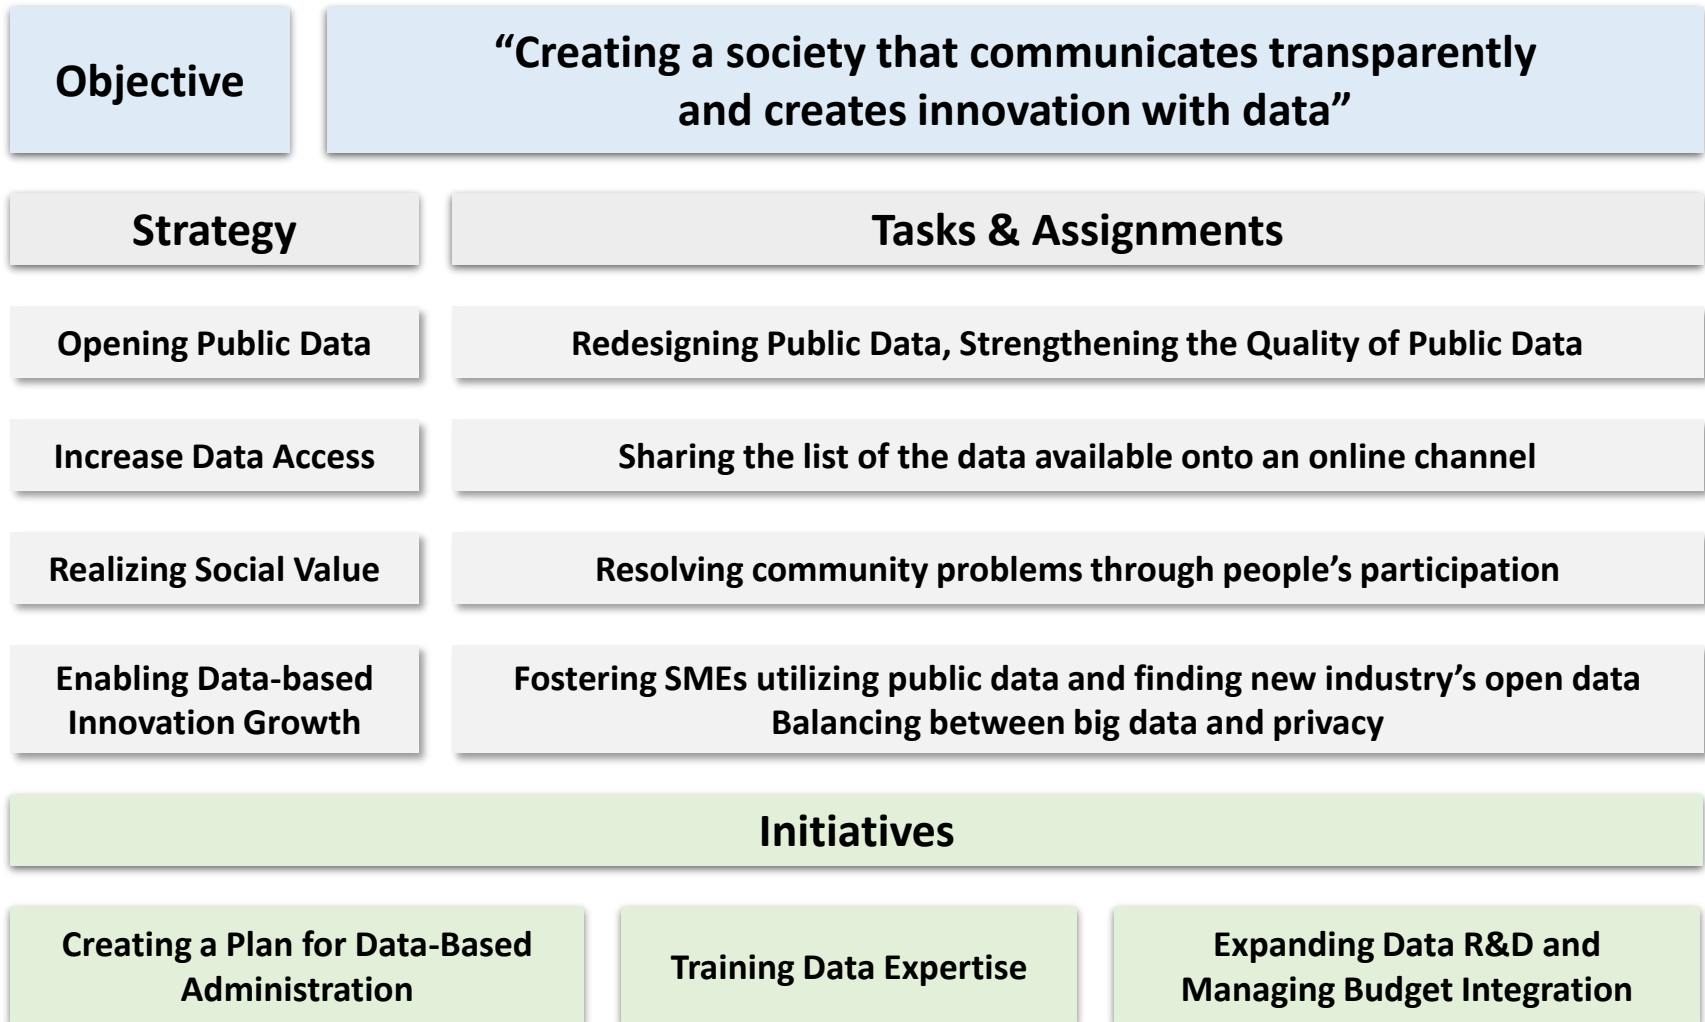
Objective

“Creating a society that communicates transparently and creates innovation with data”

| Strategy | Tasks & Assignments |
|---|---|
| Opening Public Data | Redesigning Public Data, Strengthening the Quality of Public Data |
| Increase Data Access | Sharing the list of the data available onto an online channel |
| Realizing Social Value | Resolving community problems through people’s participation |
| Enabling Data-based Innovation Growth | Fostering SMEs utilizing public data and finding new industry’s open data Balancing between big data and privacy |

Initiatives

Creating a Plan for Data-Based Administration

Training Data Expertise

Expanding Data R&D and Managing Budget Integration